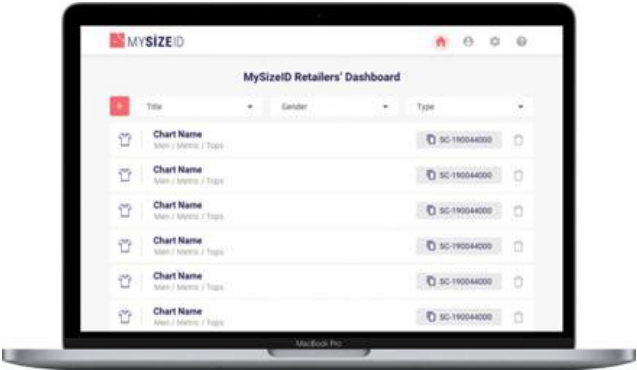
MYSIZEID

MySizeID Retailers' Dashboard

+ Title Gender Type

Chart Name
Men / Metric / Tops
SC-190044000

Chart Name
Men / Metric / Tops
SC-190044000

Chart Name
Men / Metric / Tops
SC-190044000

Chart Name
Men / Metric / Tops
SC-190044000

Chart Name
Men / Metric / Tops
SC-190044000

Chart Name
Men / Metric / Tops
SC-190044000

MacBook Pro